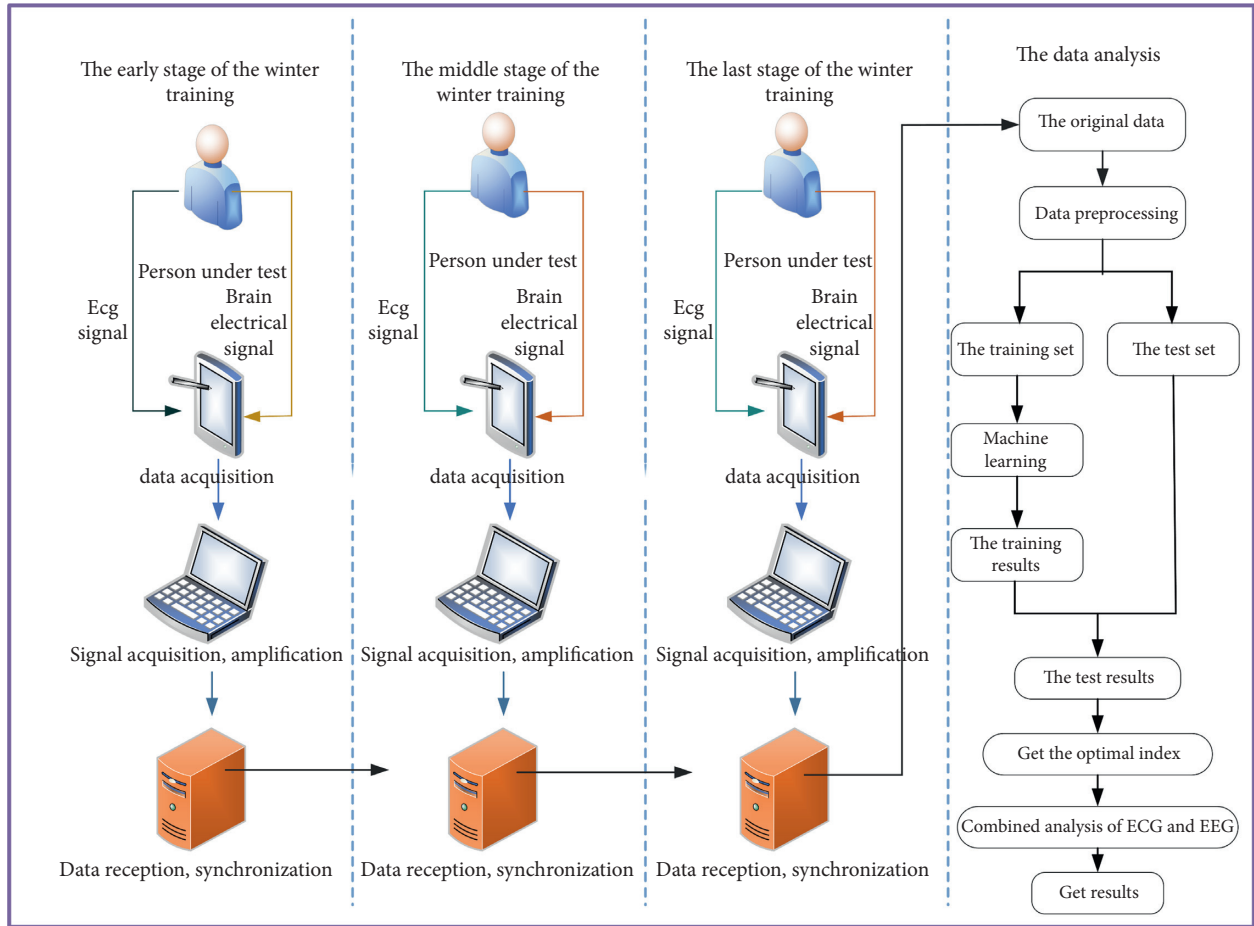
The early stage of the winter training

Person under test

Ecg signal

Brain electrical signal

data acquisition

Signal acquisition, amplification

Data reception, synchronization

The middle stage of the winter training

Person under test

Ecg signal

Brain electrical signal

data acquisition

Signal acquisition, amplification

Data reception, synchronization

The last stage of the winter training

Person under test

Ecg signal

Brain electrical signal

data acquisition

Signal acquisition, amplification

Data reception, synchronization

The data analysis

The original data

Data preprocessing

The training set

The test set

Machine learning

The training results

The test results

Get the optimal index

Combined analysis of ECG and EEG

Get results